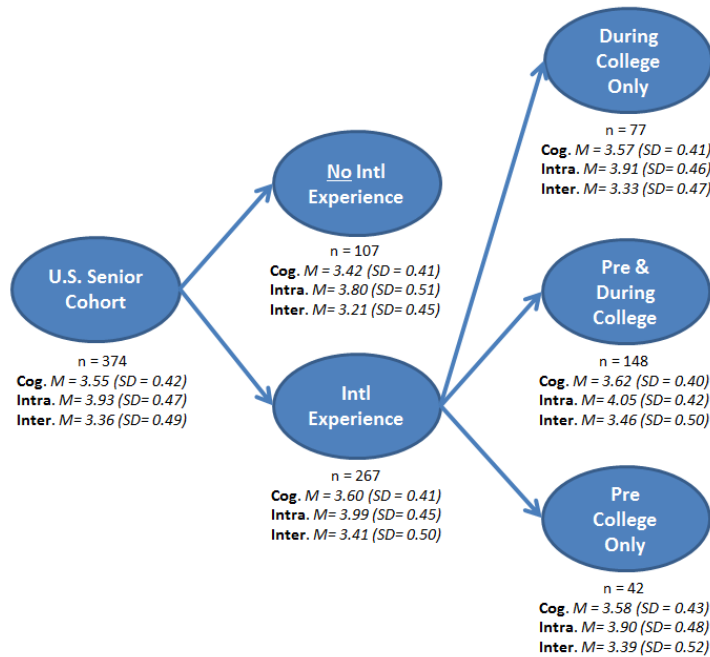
U.S. Senior Cohort

n = 374
Cog. M = 3.55 (SD = 0.42)
Intra. M = 3.93 (SD = 0.47)
Inter. M = 3.36 (SD = 0.49)

No Intl Experience

n = 107
Cog. M = 3.42 (SD = 0.41)
Intra. M = 3.80 (SD = 0.51)
Inter. M = 3.21 (SD = 0.45)

Intl Experience

n = 267
Cog. M = 3.60 (SD = 0.41)
Intra. M = 3.99 (SD = 0.45)
Inter. M = 3.41 (SD = 0.50)

During College Only

n = 77
Cog. M = 3.57 (SD = 0.41)
Intra. M = 3.91 (SD = 0.46)
Inter. M = 3.33 (SD = 0.47)

Pre & During College

n = 148
Cog. M = 3.62 (SD = 0.40)
Intra. M = 4.05 (SD = 0.42)
Inter. M = 3.46 (SD = 0.50)

Pre College Only

n = 42
Cog. M = 3.58 (SD = 0.43)
Intra. M = 3.90 (SD = 0.48)
Inter. M = 3.39 (SD = 0.52)